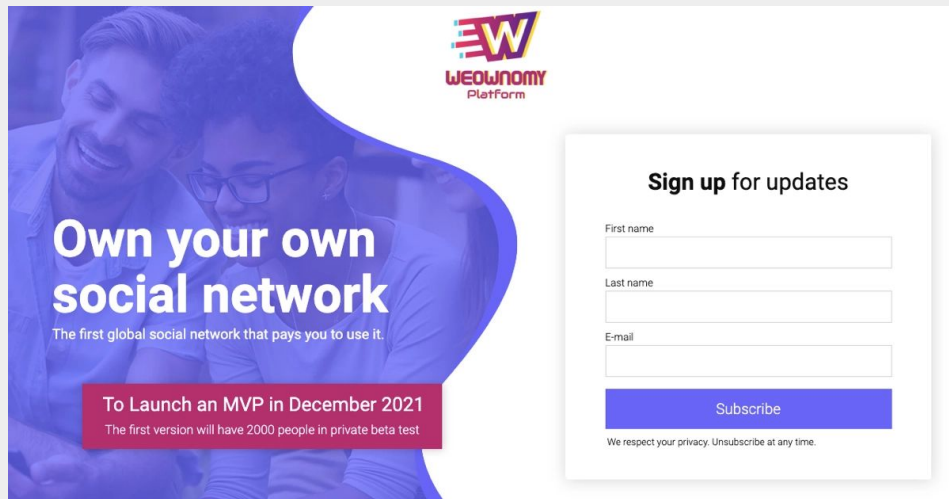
W
WEOWNOMY
Platform

Own your own social network

The first global social network that pays you to use it.

To Launch an MVP in December 2021

The first version will have 2000 people in private beta test

**Sign up** for updates

First name

Last name

E-mail

Subscribe

We respect your privacy. Unsubscribe at any time.